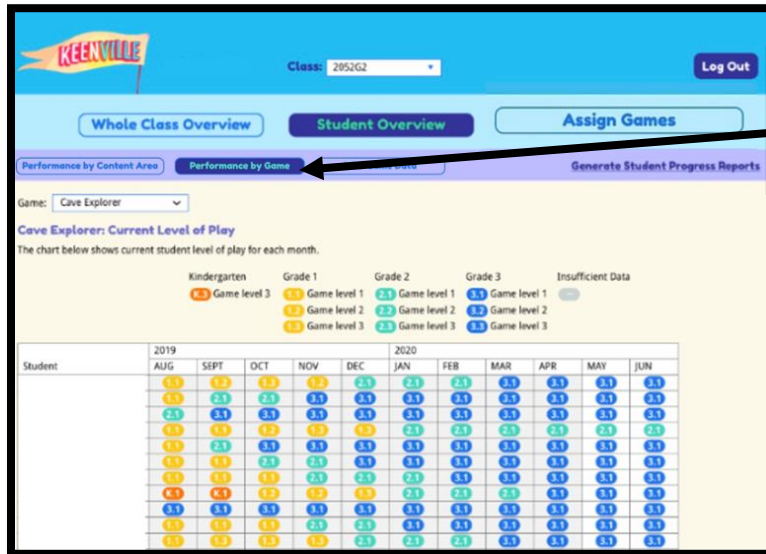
KEENVILLE

Class: 2052G2

Log Out

Whole Class Overview

Student Overview

Assign Games

Performance by Content Area

Performance by Game

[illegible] Data

Generate Student Progress Reports

Game: Cave Explorer

Cave Explorer: Current Level of Play

The chart below shows current student level of play for each month.

Kindergarten
K.3 Game level 3

Grade 1
1.1 Game level 1
1.2 Game level 2
1.3 Game level 3

Grade 2
2.1 Game level 1
2.2 Game level 2
2.3 Game level 3

Grade 3
3.1 Game level 1
3.2 Game level 2
3.3 Game level 3

Insufficient Data

| Student | 2019 AUG | SEPT | OCT | NOV | DEC | 2020 JAN | FEB | MAR | APR | MAY | JUN |
|---|---|---|---|---|---|---|---|---|---|---|---|
| | 1.1 | 1.2 | 1.3 | 1.2 | 2.1 | 2.1 | 2.1 | 3.1 | 3.1 | 3.1 | 3.1 |
| | 1.1 | 2.1 | 1.3 | 3.1 | 3.1 | 3.1 | 3.1 | 3.1 | 3.1 | 3.1 | 3.1 |
| | 2.1 | 3.1 | 3.1 | 3.1 | 3.1 | 3.1 | 3.1 | 3.1 | 3.1 | 3.1 | 3.1 |
| | 1.1 | 1.1 | 1.2 | 1.3 | 1.3 | 2.1 | 2.1 | 2.1 | 2.1 | 2.1 | 2.1 |
| | 1.1 | 2.1 | 3.1 | 3.1 | 3.1 | 3.1 | 3.1 | 3.1 | 3.1 | 3.1 | 3.1 |
| | 1.1 | 1.1 | 2.1 | 2.1 | 3.1 | 3.1 | 3.1 | 3.1 | 3.1 | 3.1 | 3.1 |
| | 1.1 | 1.1 | 1.1 | 2.1 | 2.1 | 3.1 | 3.1 | 3.1 | 3.1 | 3.1 | 3.1 |
| | K.3 | K.3 | 1.2 | 1.2 | 1.3 | 2.1 | 2.1 | 2.1 | 3.1 | 3.1 | 3.1 |
| | 3.1 | 3.1 | 3.1 | 3.1 | 3.1 | 3.1 | 3.1 | 3.1 | 3.1 | 3.1 | 3.1 |
| | 1.1 | 1.1 | 1.1 | 2.1 | 2.1 | 3.1 | 3.1 | 3.1 | 3.1 | 3.1 | 3.3 |
| | 1.1 | 1.3 | 1.3 | 1.3 | 2.1 | 3.1 | 3.1 | 3.1 | 3.1 | 3.1 | 3.1 |